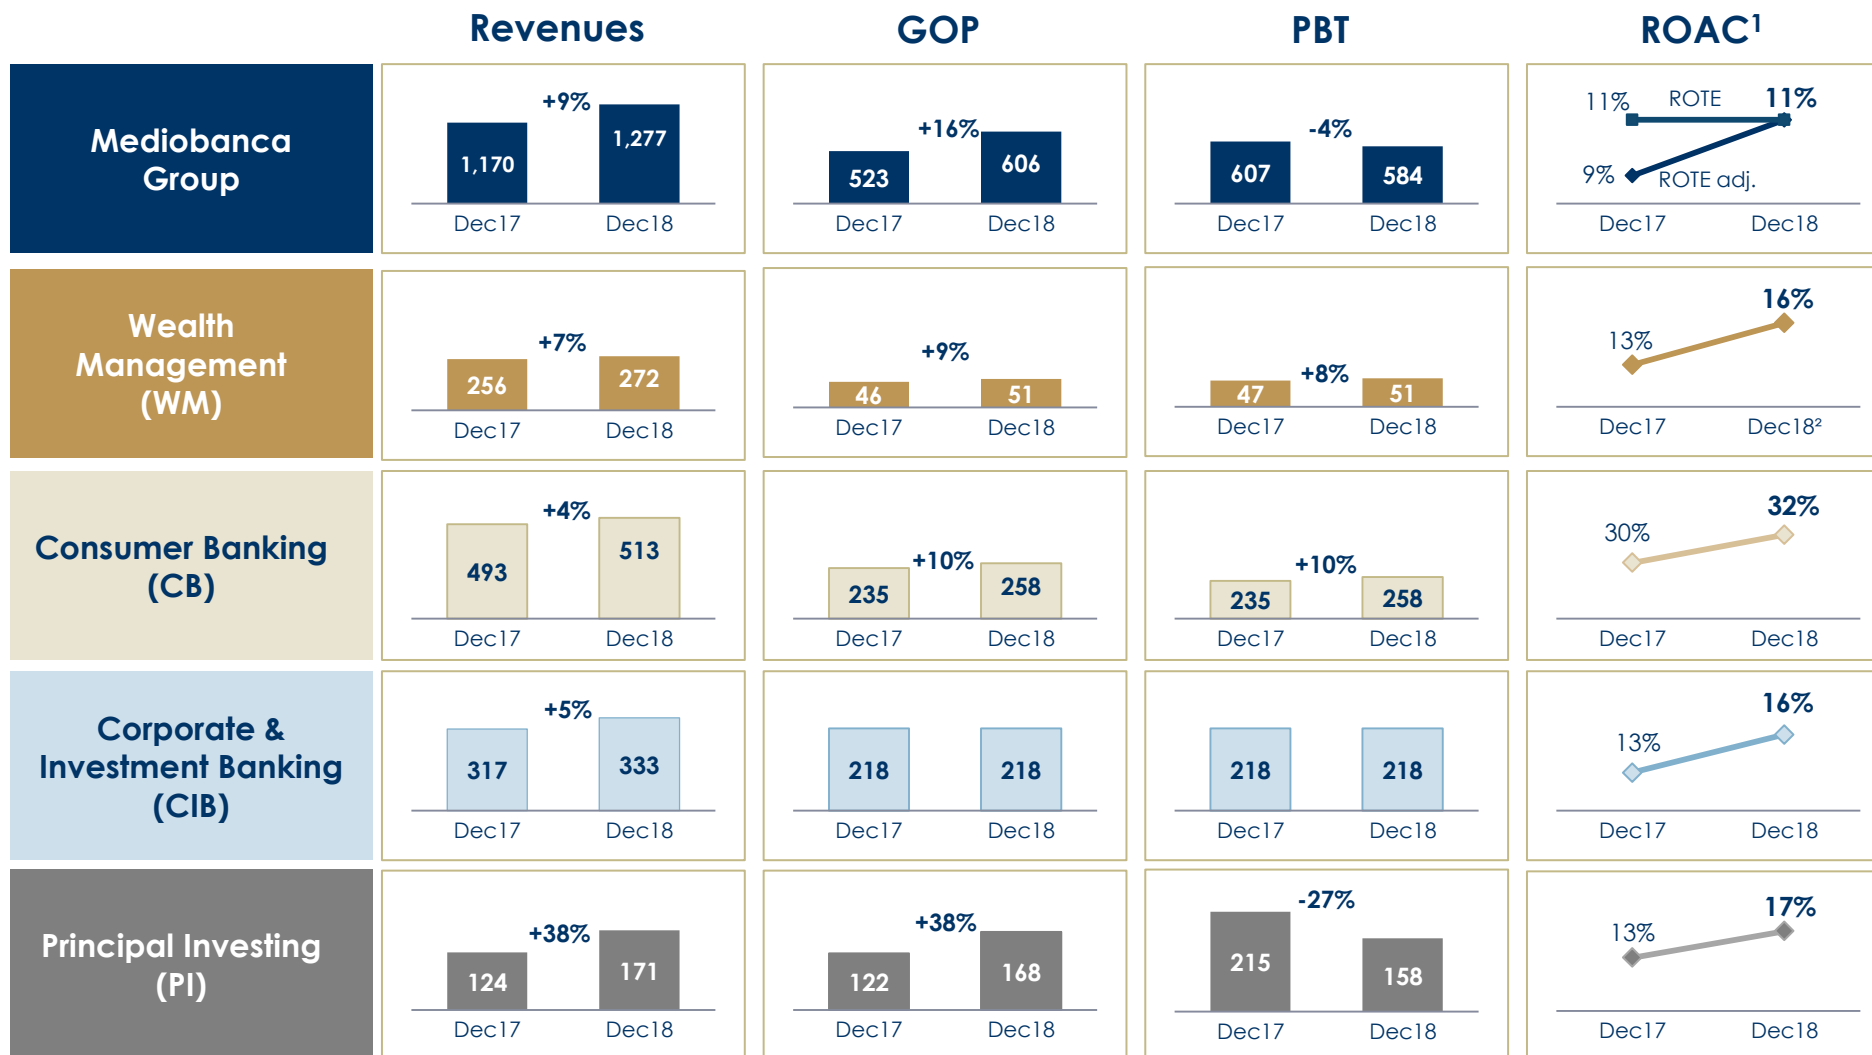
| | Revenues | GOP | PBT | ROAC$^1$ |
|---|---|---|---|---|
| Mediobanca Group | +9% 1,170 1,277 Dec17 Dec18 | +16% 523 606 Dec17 Dec18 | -4% 607 584 Dec17 Dec18 | 11% ROTE 11% 9% ROTE adj. Dec17 Dec18 |
| Wealth Management (WM) | +7% 256 272 Dec17 Dec18 | +9% 46 51 Dec17 Dec18 | +8% 47 51 Dec17 Dec18 | 13% 16% Dec17 Dec18$^2$ |
| Consumer Banking (CB) | +4% 493 513 Dec17 Dec18 | +10% 235 258 Dec17 Dec18 | +10% 235 258 Dec17 Dec18 | 30% 32% Dec17 Dec18 |
| Corporate & Investment Banking (CIB) | +5% 317 333 Dec17 Dec18 | 218 218 Dec17 Dec18 | 218 218 Dec17 Dec18 | 13% 16% Dec17 Dec18 |
| Principal Investing (PI) | +38% 124 171 Dec17 Dec18 | +38% 122 168 Dec17 Dec18 | -27% 215 158 Dec17 Dec18 | 13% 17% Dec17 Dec18 |